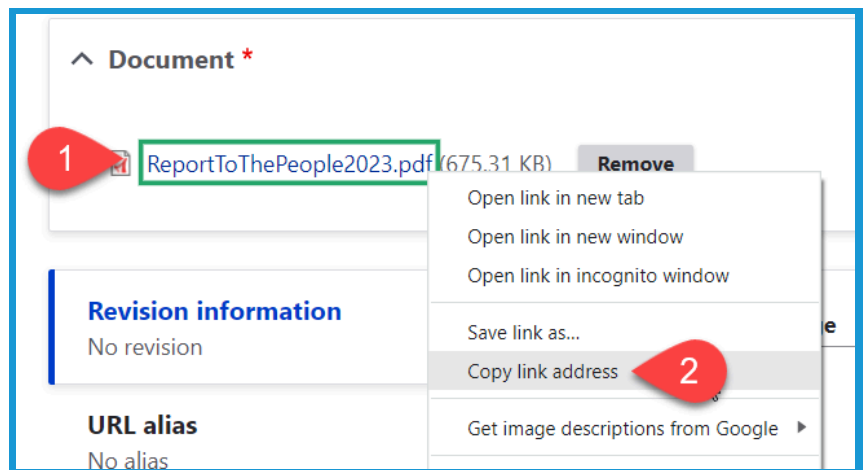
Document *

1

ReportToThePeople2023.pdf (675.31 KB) Remove

Open link in new tab
Open link in new window
Open link in incognito window

Save link as...
Copy link address

2

Get image descriptions from Google

Revision information
No revision

URL alias
No alias